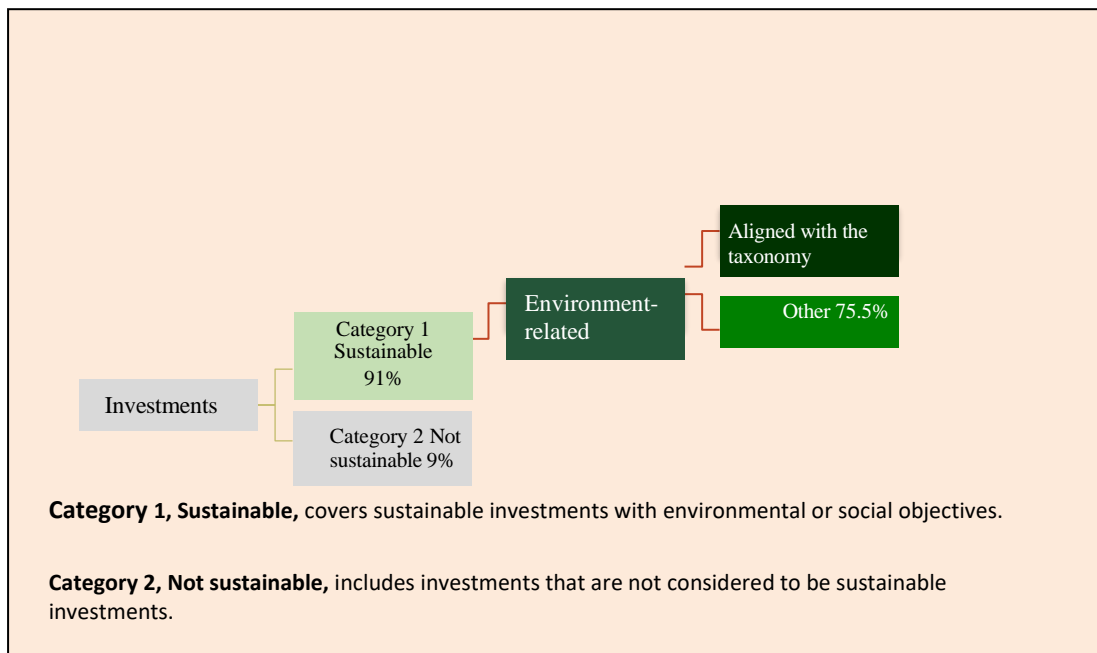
Aligned with the taxonomy

Environment-related

Other 75.5%

Category 1 Sustainable 91%

Investments

Category 2 Not sustainable 9%

**Category 1, Sustainable,** covers sustainable investments with environmental or social objectives.

**Category 2, Not sustainable,** includes investments that are not considered to be sustainable investments.